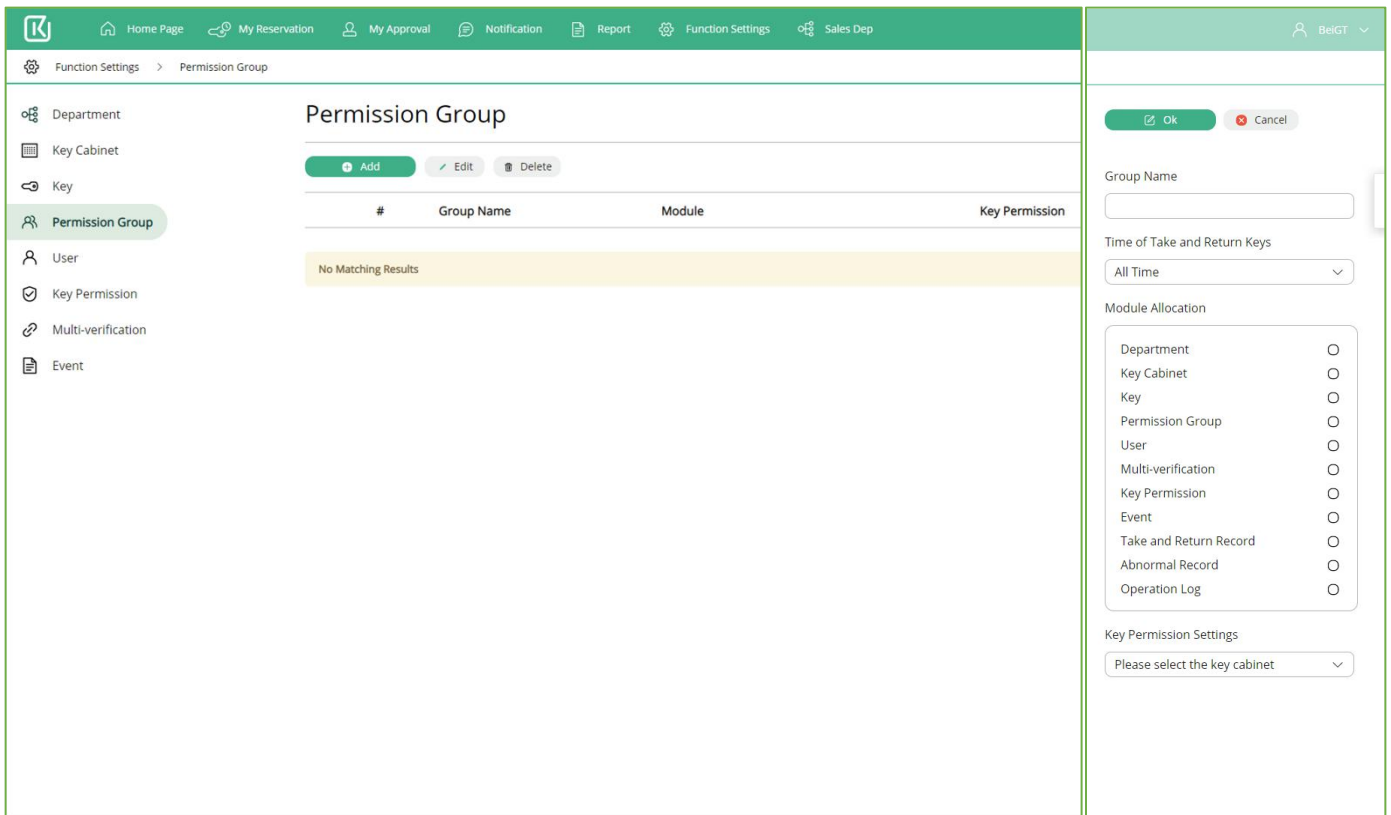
Home Page My Reservation My Approval Notification Report Function Settings Sales Dep

BeiGT

Function Settings > Permission Group

Department
Key Cabinet
Key
Permission Group
User
Key Permission
Multi-verification
Event

Permission Group

Add Edit Delete

| # | Group Name | Module | Key Permission |
|---|---|---|---|
| No Matching Results | | | |

Ok Cancel

Group Name

Time of Take and Return Keys

All Time

Module Allocation

Department
Key Cabinet
Key
Permission Group
User
Multi-verification
Key Permission
Event
Take and Return Record
Abnormal Record
Operation Log

Key Permission Settings

Please select the key cabinet